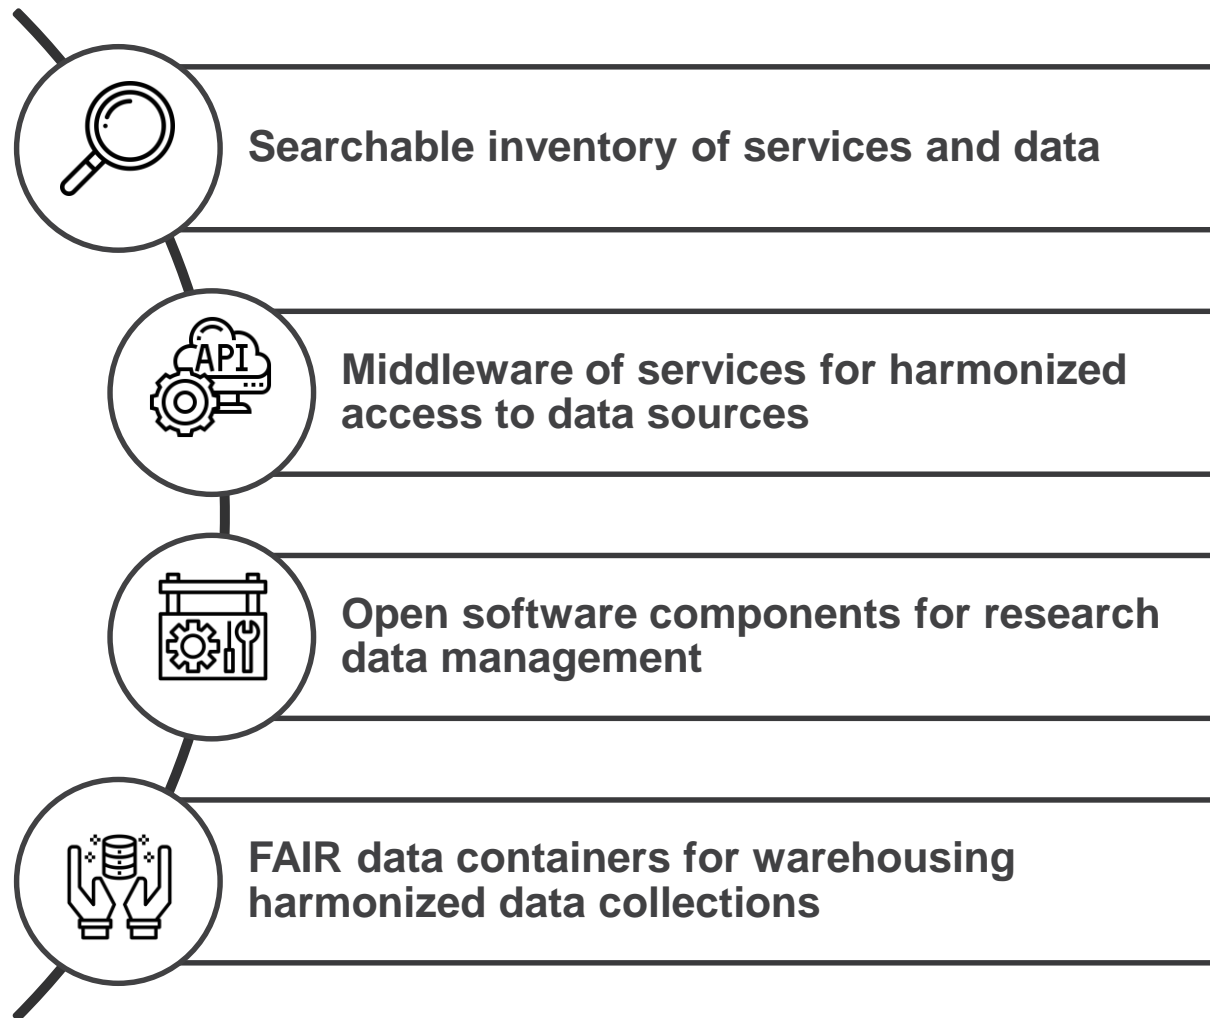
Searchable inventory of services and data

API

Middleware of services for harmonized access to data sources

Open software components for research data management

FAIR data containers for warehousing harmonized data collections